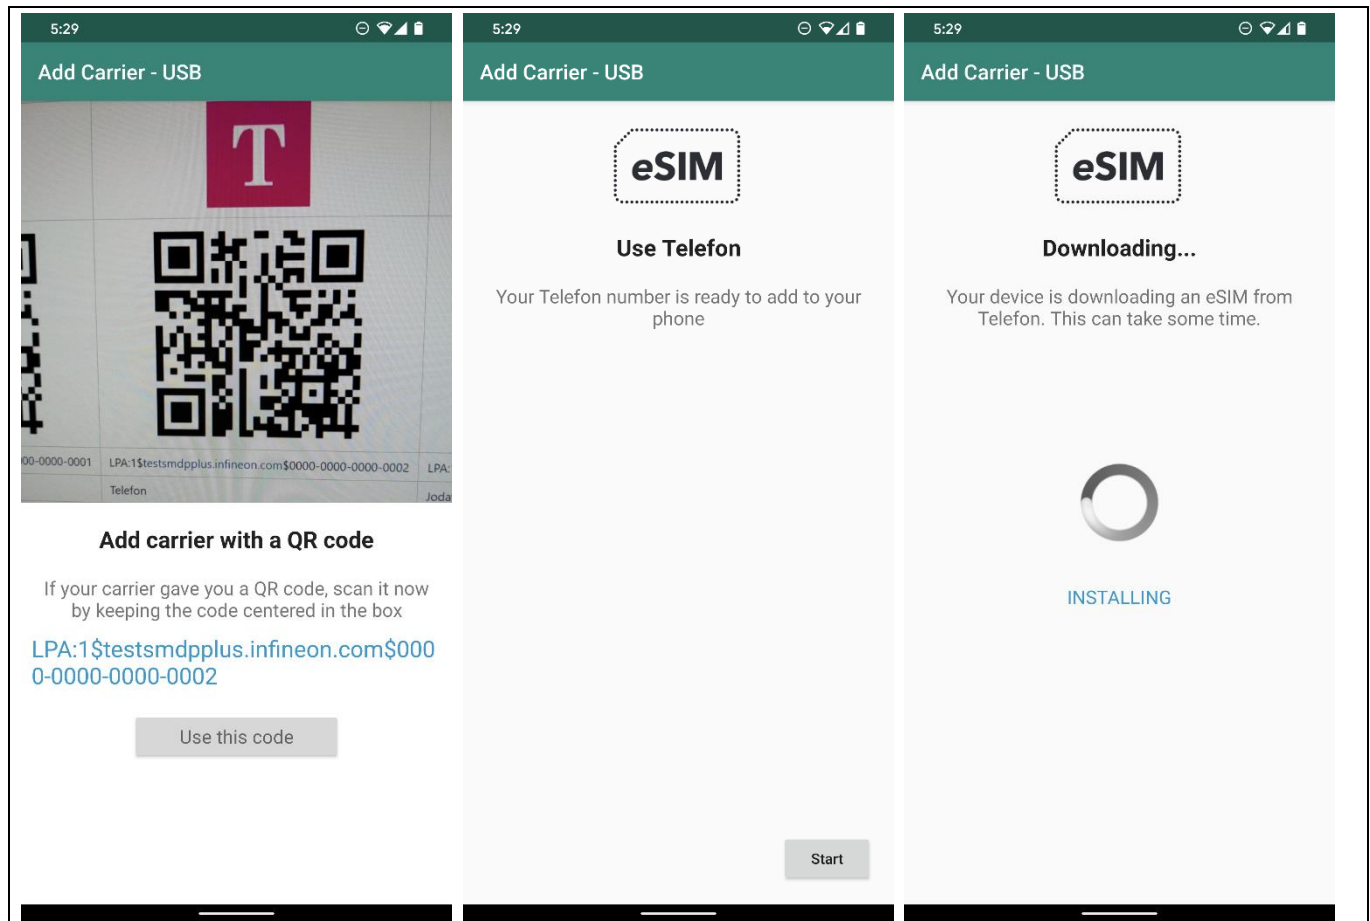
5:29

Add Carrier - USB

T

00-0000-0001 LPA:1$testsmdpplus.infineon.com$0000-0000-0000-0002 LPA:

Telefon

Joda

Add carrier with a QR code

If your carrier gave you a QR code, scan it now by keeping the code centered in the box

LPA:1$testsmdpplus.infineon.com$0000-0000-0000-0002

Use this code

5:29

Add Carrier - USB

eSIM

Use Telefon

Your Telefon number is ready to add to your phone

Start

5:29

Add Carrier - USB

eSIM

Downloading...

Your device is downloading an eSIM from Telefon. This can take some time.

INSTALLING